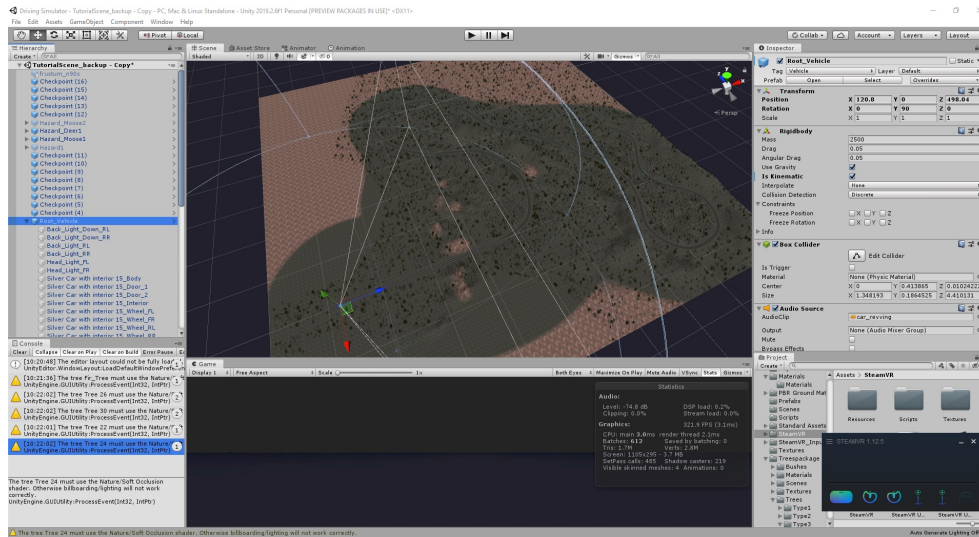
Driving Simulator - TutorialScene_backup - Copy - PC, Mac & Linux Standalone - Unity 2018.2.6f1 Personal [PREVIEW PACKAGES IN USE]* <DX11>

File Edit Assets GameObject Component Window Help

Pivot Local

Collab Account Layers Layout

Hierarchy
Create
TutorialScene_backup - Copy*
frustum_n90x
Checkpoint (16)
Checkpoint (15)
Checkpoint (14)
Checkpoint (13)
Checkpoint (12)
Hazard_Moose2
Hazard_Deer1
Hazard_Moose1
Hazard1
Checkpoint (11)
Checkpoint (10)
Checkpoint (9)
Checkpoint (8)
Checkpoint (7)
Checkpoint (6)
Checkpoint (5)
Checkpoint (4)
Root_Vehicle
Back_Light_Down_RL
Back_Light_Down_RR
Back_Light_RL
Back_Light_RR
Head_Light_FL
Head_Light_FR
Silver Car with interior 15_Body
Silver Car with interior 15_Door_1
Silver Car with interior 15_Door_2
Silver Car with interior 15_Interior
Silver Car with interior 15_Wheel_FL
Silver Car with interior 15_Wheel_FR
Silver Car with interior 15_Wheel_RL

Scene Asset Store Animator Animation
Shaded 2D Gizmos All
< Persp

Inspector
Root_Vehicle Static
Tag Vehicle Layer Default
Prefab Open Select Overrides
Transform
Position X 120.8 Y 0 Z 498.04
Rotation X 0 Y 90 Z 0
Scale X 1 Y 1 Z 1
Rigidbody
Mass 2500
Drag 0.05
Angular Drag 0.05
Use Gravity
Is Kinematic
Interpolate None
Collision Detection Discrete
Constraints
Freeze Position X Y Z
Freeze Rotation X Y Z
Info
Box Collider
Edit Collider
Is Trigger
Material None (Physic Material)
Center X 0 Y 0.413865 Z 0.0102422
Size X 1.348193 Y 0.1064525 Z 4.410131
Audio Source
AudioClip car_revving
Output None (Audio Mixer Group)
Mute
Bypass Effects

Console
Clear Collapse Clear on Play Clear on Build Error Pause
[10:20:48] The editor layout could not be fully loaded
UnityEditor.WindowLayout:LoadDefaultWindowPrefs()
[10:21:36] The tree Fir_Tree must use the Nature/S
UnityEngine.GUIUtility:ProcessEvent(Int32, IntPtr)
[10:22:02] The tree Tree 26 must use the Nature/S
UnityEngine.GUIUtility:ProcessEvent(Int32, IntPtr)
[10:22:02] The tree Tree 30 must use the Nature/S
UnityEngine.GUIUtility:ProcessEvent(Int32, IntPtr)
[10:22:01] The tree Tree 22 must use the Nature/S
UnityEngine.GUIUtility:ProcessEvent(Int32, IntPtr)
[10:22:02] The tree Tree 24 must use the Nature
UnityEngine.GUIUtility:ProcessEvent(Int32, IntPtr)

The tree Tree 24 must use the Nature/Soft Occlusion shader. Otherwise billboarding/lighting will not work correctly.
UnityEngine.GUIUtility:ProcessEvent(Int32, IntPtr)

Game
Display 1 Free Aspect Scale 1x Both Eyes Maximize On Play Mute Audio VSync Stats Gizmos

Statistics
Audio:
Level: -74.8 dB DSP load: 0.2%
Clipping: 0.0% Stream load: 0.0%
Graphics: 321.9 FPS (3.1ms)
CPU: main 3.0ms render thread 2.1ms
Batches: 612 Saved by batching: 0
Tris: 1.7M Verts: 2.8M
Screen: 1105x295 - 3.7 MB
SetPass calls: 485 Shadow casters: 219
Visible skinned meshes: 4 Animations: 0

Project
Create
Materials
Materials
PBR Ground Mat
Prefabs
Scenes
Scripts
Standard Assets
SteamVR
SteamVR_Input
Textures
Treespackage
Bushes
Materials
Scenes
Textures
Trees
Type1
Type2
Type3
Assets > SteamVR
Resources Scripts Textures

STEAMVR 1.12.5
SteamVR SteamVR U... SteamVR U...

The tree Tree 24 must use the Nature/Soft Occlusion shader. Otherwise billboarding/lighting will not work correctly.
Auto Generate Lighting Off